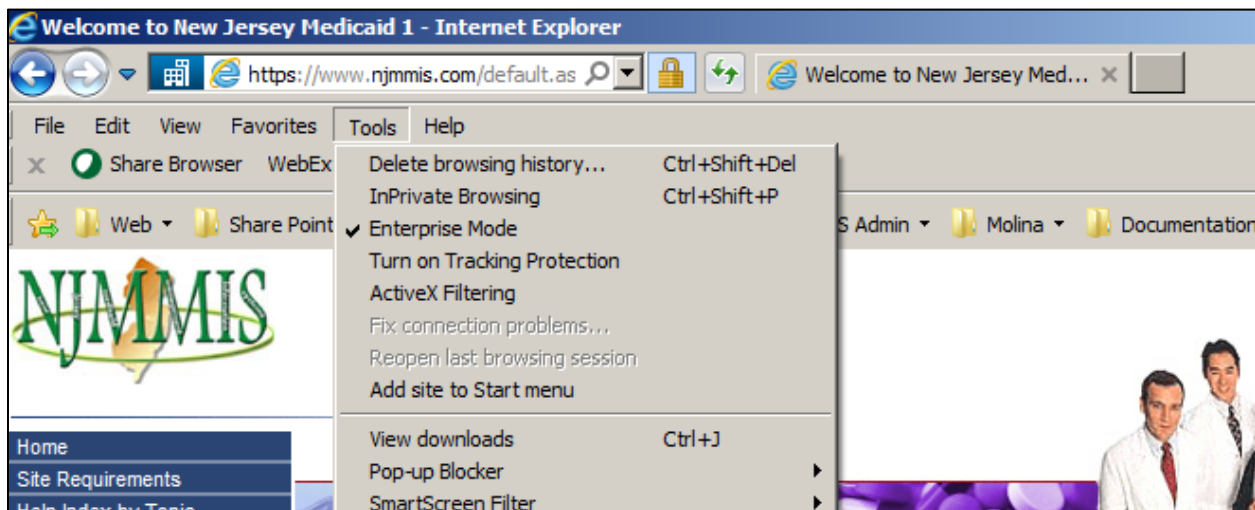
Welcome to New Jersey Medicaid 1 - Internet Explorer

https://www.njmmis.com/default.as

Welcome to New Jersey Med... ×

File Edit View Favorites Tools Help

Share Browser WebEx

Web Share Point S Admin Molina Documentation

Delete browsing history... Ctrl+Shift+Del
InPrivate Browsing Ctrl+Shift+P
✔ Enterprise Mode
Turn on Tracking Protection
ActiveX Filtering
Fix connection problems...
Reopen last browsing session
Add site to Start menu
View downloads Ctrl+J
Pop-up Blocker
SmartScreen Filter

NJMMIS

Home
Site Requirements
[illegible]